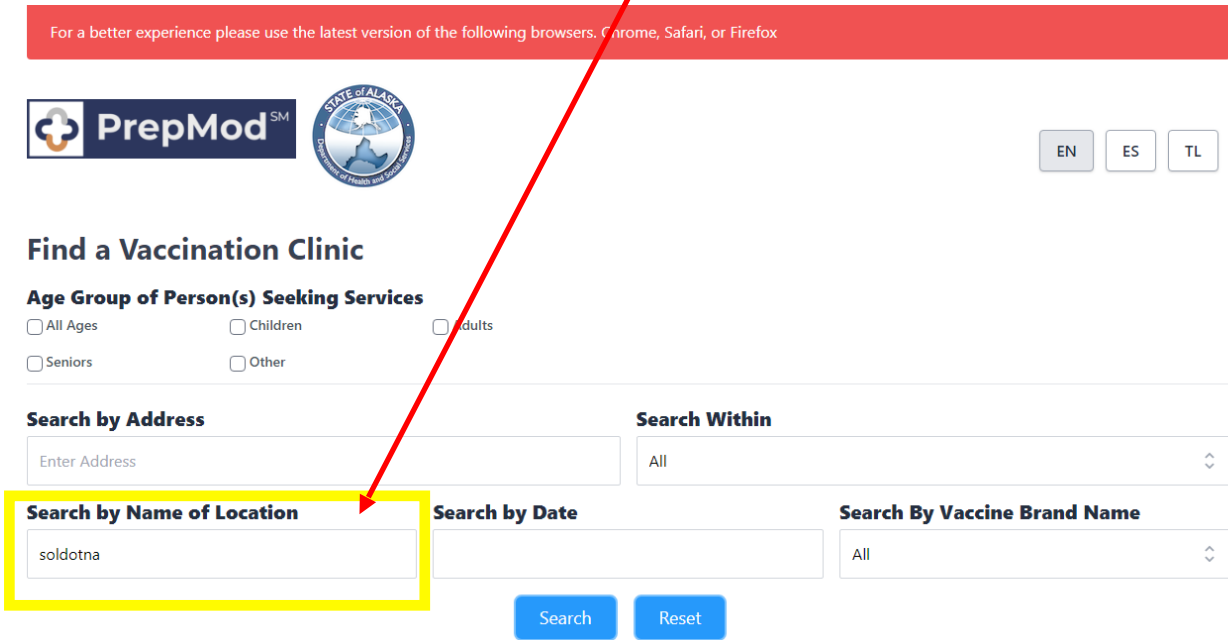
For a better experience please use the latest version of the following browsers. Chrome, Safari, or Firefox

PrepMod$^{SM}$

STATE of ALASKA
Department of Health and Social Services

EN ES TL

Find a Vaccination Clinic

Age Group of Person(s) Seeking Services

All Ages
Children
Adults
Seniors
Other

Search by Address

Enter Address

Search Within

All

Search by Name of Location

soldotna

Search by Date

Search By Vaccine Brand Name

All

Search
Reset